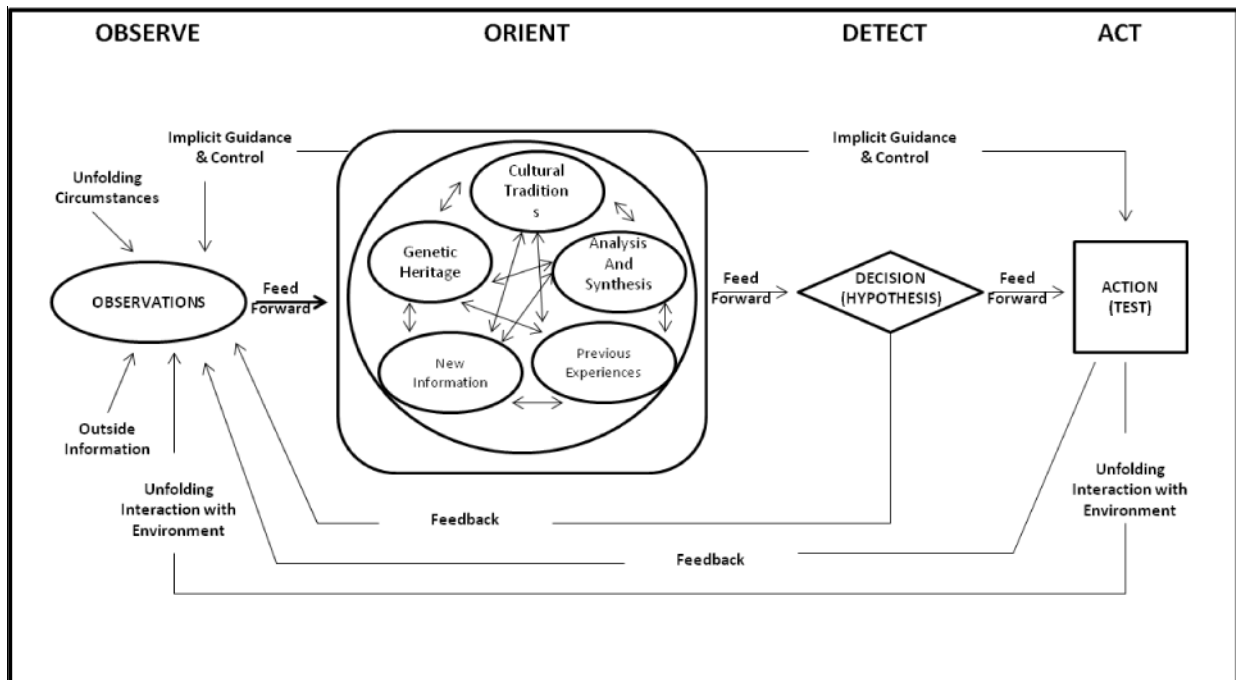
OBSERVE

ORIENT

DETECT

ACT

Implicit Guidance & Control

Unfolding Circumstances

OBSERVATIONS

Feed Forward

Cultural Tradition s

Genetic Heritage

Analysis And Synthesis

New Information

Previous Experiences

Implicit Guidance & Control

Feed Forward

DECISION (HYPOTHESIS)

Feed Forward

ACTION (TEST)

Outside Information

Unfolding Interaction with Environment

Feedback

Feedback

Unfolding Interaction with Environment